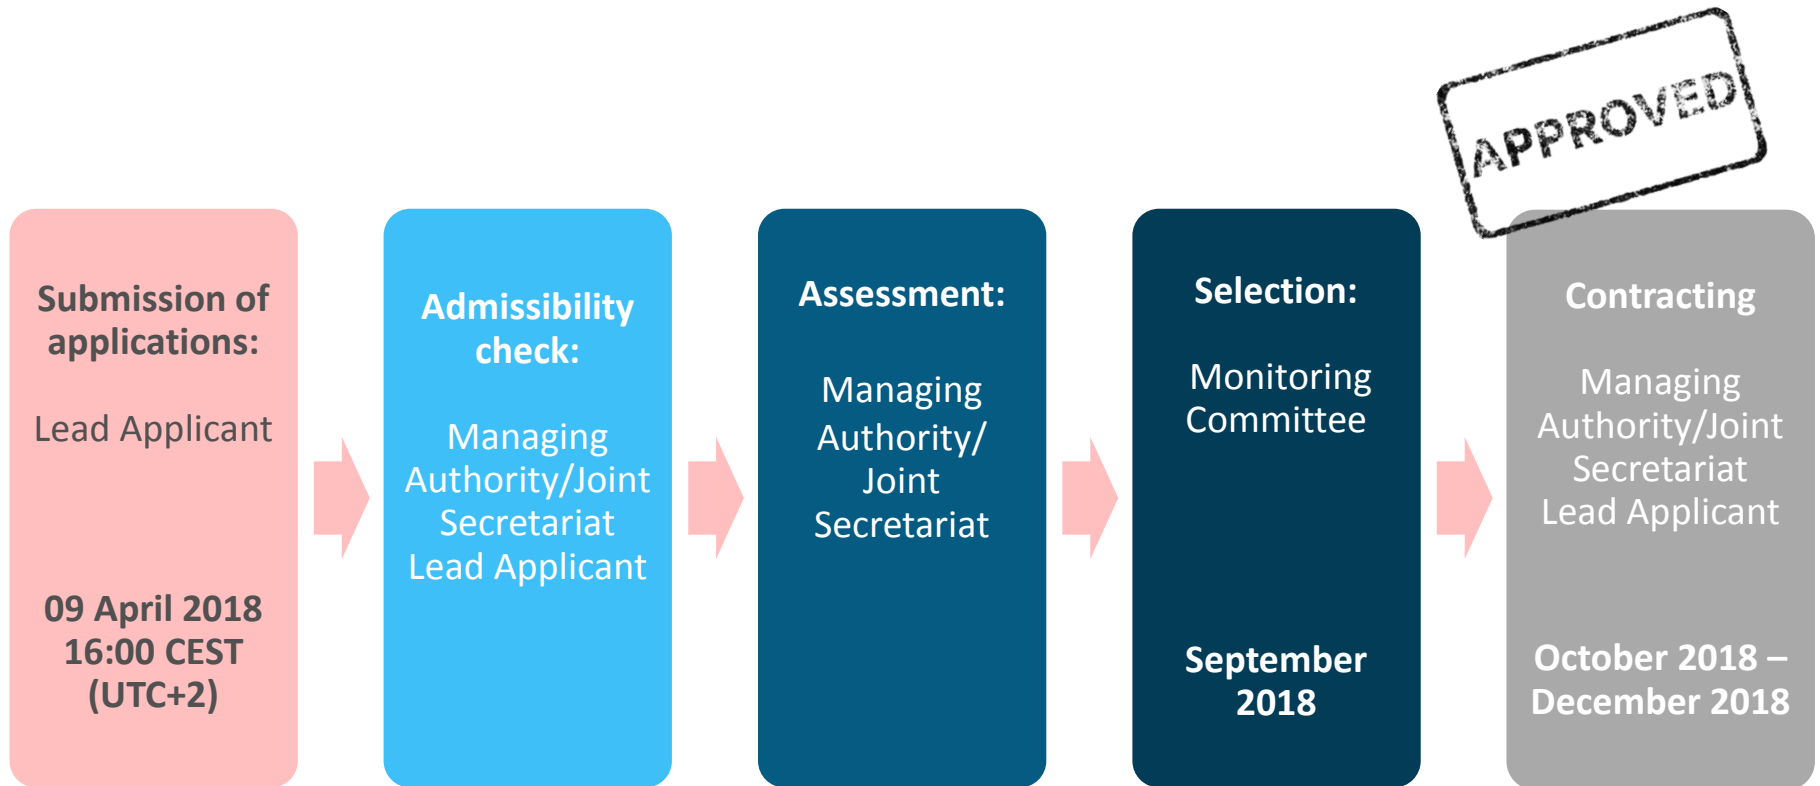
APPROVED

Submission of applications:

Lead Applicant

09 April 2018 16:00 CEST (UTC+2)

Admissibility check:

Managing Authority/Joint Secretariat Lead Applicant

Assessment:

Managing Authority/ Joint Secretariat

Selection:

Monitoring Committee

September 2018

Contracting

Managing Authority/Joint Secretariat Lead Applicant

October 2018 – December 2018